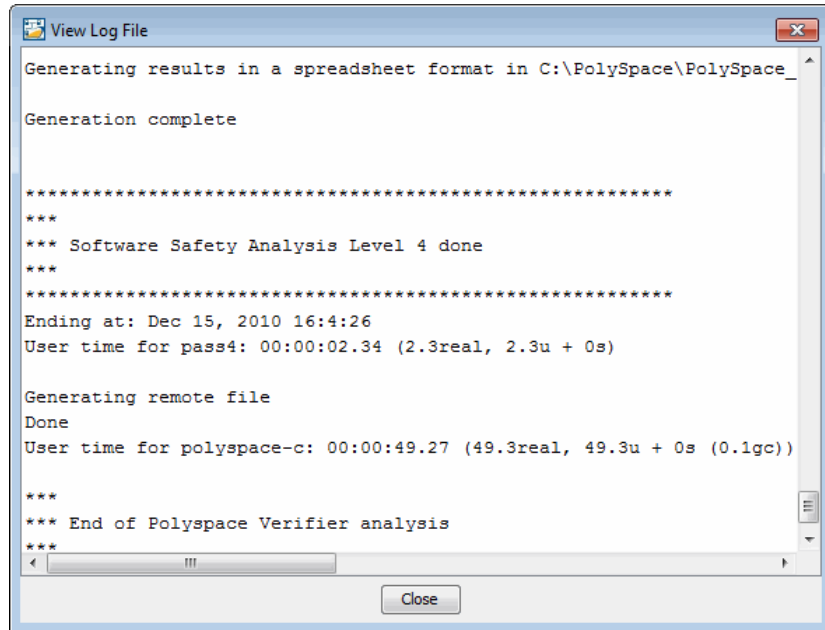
View Log File

Generating results in a spreadsheet format in C:\PolySpace\PolySpace_

Generation complete

**********************************************************
***
*** Software Safety Analysis Level 4 done
***
**********************************************************
Ending at: Dec 15, 2010 16:4:26
User time for pass4: 00:00:02.34 (2.3real, 2.3u + 0s)

Generating remote file
Done
User time for polyspace-c: 00:00:49.27 (49.3real, 49.3u + 0s (0.1gc))

***
*** End of Polyspace Verifier analysis
***

Close